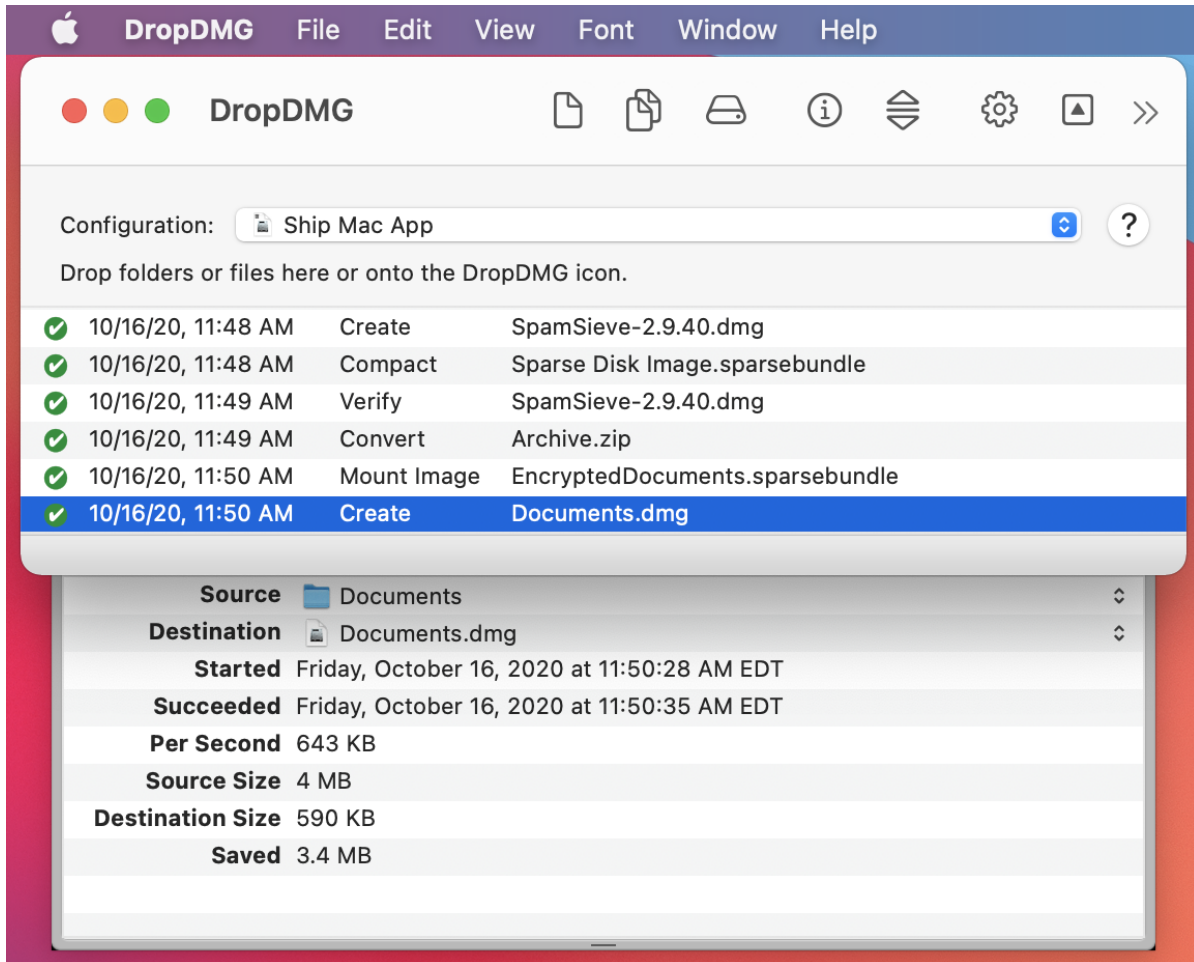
DropDMG File Edit View Font Window Help

DropDMG

Configuration: Ship Mac App

?

Drop folders or files here or onto the DropDMG icon.

| | | |
|---|---|---|
| 10/16/20, 11:48 AM | Create | SpamSieve-2.9.40.dmg |
| 10/16/20, 11:48 AM | Compact | Sparse Disk Image.sparsebundle |
| 10/16/20, 11:49 AM | Verify | SpamSieve-2.9.40.dmg |
| 10/16/20, 11:49 AM | Convert | Archive.zip |
| 10/16/20, 11:50 AM | Mount Image | EncryptedDocuments.sparsebundle |
| 10/16/20, 11:50 AM | Create | Documents.dmg |

| | |
|---|---|
| Source | Documents |
| Destination | Documents.dmg |
| Started | Friday, October 16, 2020 at 11:50:28 AM EDT |
| Succeeded | Friday, October 16, 2020 at 11:50:35 AM EDT |
| Per Second | 643 KB |
| Source Size | 4 MB |
| Destination Size | 590 KB |
| Saved | 3.4 MB |